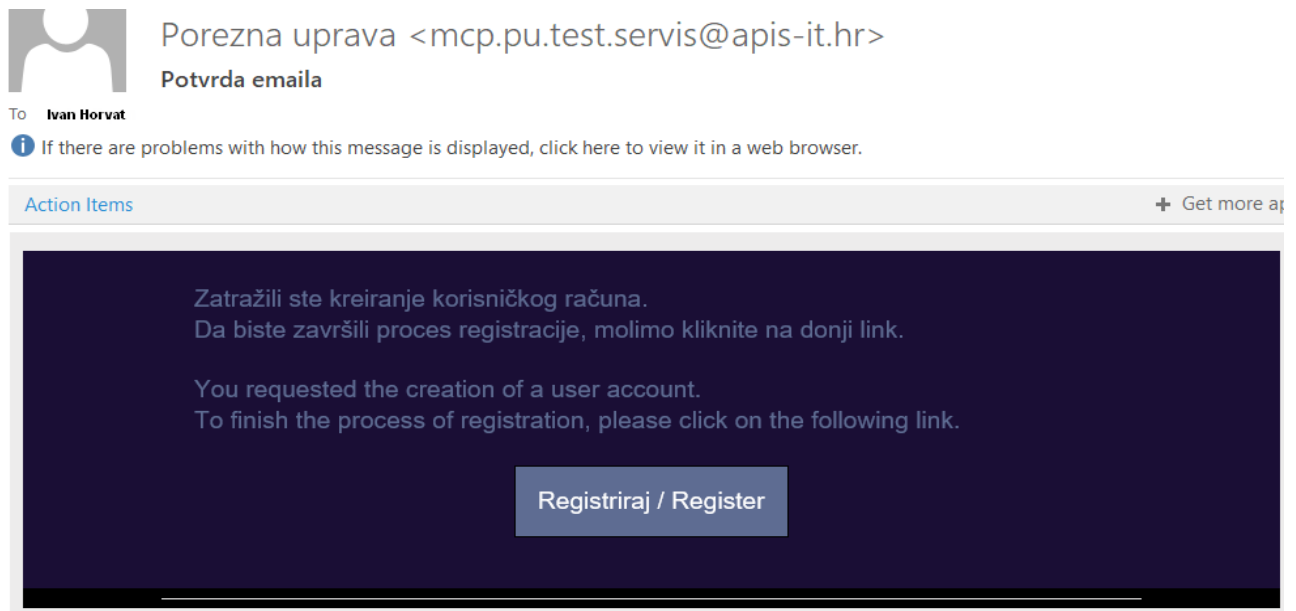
Porezna uprava <mcp.pu.test.servis@apis-it.hr>
Potvrda emaila

To Ivan Horvat

If there are problems with how this message is displayed, click here to view it in a web browser.

Action Items

+ Get more ap

Zatražili ste kreiranje korisničkog računa.
Da biste završili proces registracije, molimo kliknite na donji link.

You requested the creation of a user account.
To finish the process of registration, please click on the following link.

Registriraj / Register